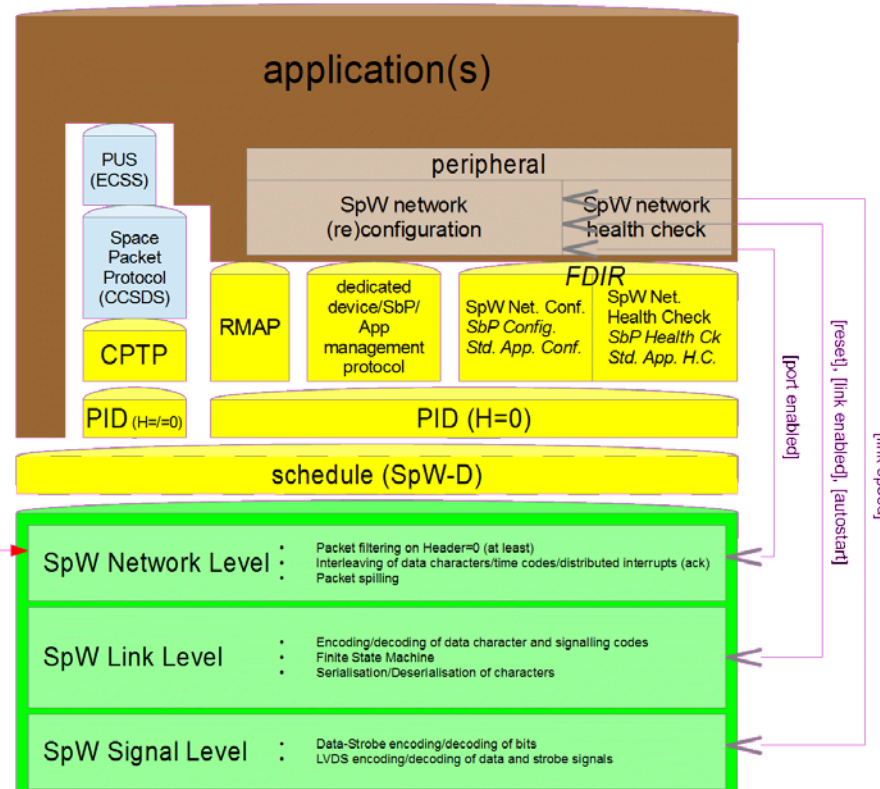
application(s)

PUS (ECSS)

Space Packet Protocol (CCSDS)

CPTP

PID (H=/=0)

peripheral

SpW network (re)configuration

SpW network health check

FDIR

RMAP

dedicated device/SbP/ App management protocol

SpW Net. Conf.
*SbP Config.*
*Std. App. Conf.*

SpW Net. Health Check
*SbP Health Ck*
*Std. App. H.C.*

PID (H=0)

schedule (SpW-D)

[port enabled]

[reset], [link enabled], [autostart]

[link speed]

SpW Network Level

- Packet filtering on Header=0 (at least)
- Interleaving of data characters/time codes/distributed interrupts (ack)
- Packet spilling

SpW Link Level

- Encoding/decoding of data character and signalling codes
- Finite State Machine
- Serialisation/Deserialisation of characters

SpW Signal Level

- Data-Strobe encoding/decoding of bits
- LVDS encoding/decoding of data and strobe signals